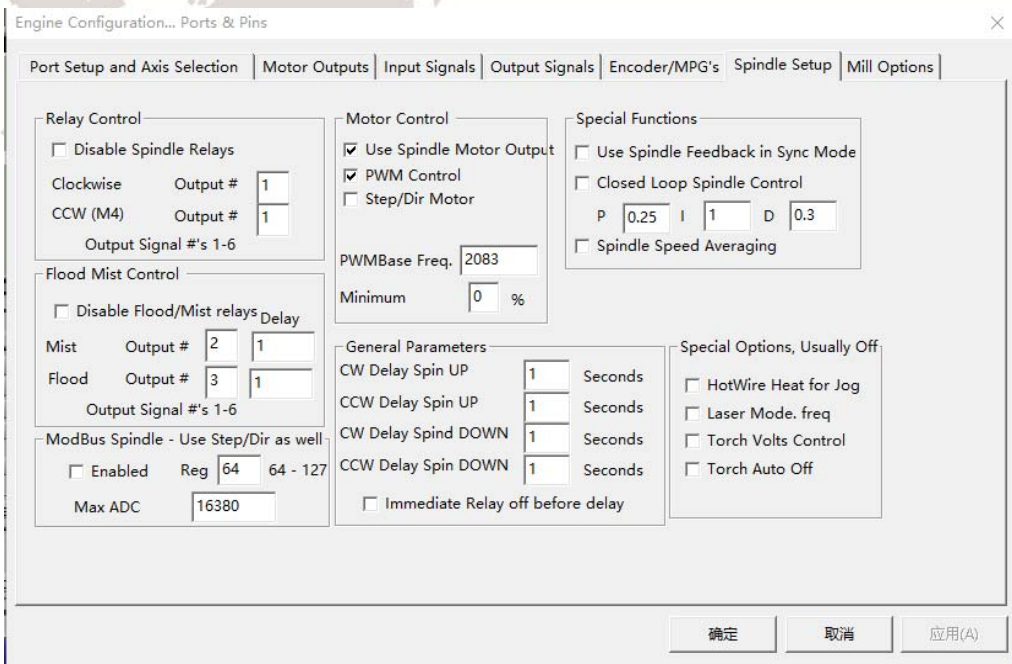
Engine Configuration... Ports & Pins

Port Setup and Axis Selection | Motor Outputs | Input Signals | Output Signals | Encoder/MPG's | Spindle Setup | Mill Options

Relay Control
☐ Disable Spindle Relays
Clockwise Output # 1
CCW (M4) Output # 1
Output Signal #'s 1-6

Flood Mist Control
☐ Disable Flood/Mist relays Delay
Mist Output # 2 1
Flood Output # 3 1
Output Signal #'s 1-6

ModBus Spindle - Use Step/Dir as well
☐ Enabled Reg 64 64 - 127
Max ADC 16380

Motor Control
☑ Use Spindle Motor Output
☑ PWM Control
☐ Step/Dir Motor
PWMBase Freq. 2083
Minimum 0 %

General Parameters
CW Delay Spin UP 1 Seconds
CCW Delay Spin UP 1 Seconds
CW Delay Spind DOWN 1 Seconds
CCW Delay Spin DOWN 1 Seconds
☐ Immediate Relay off before delay

Special Functions
☐ Use Spindle Feedback in Sync Mode
☐ Closed Loop Spindle Control
P 0.25 I 1 D 0.3
☐ Spindle Speed Averaging

Special Options, Usually Off
☐ HotWire Heat for Jog
☐ Laser Mode. freq
☐ Torch Volts Control
☐ Torch Auto Off

确定 取消 应用(A)